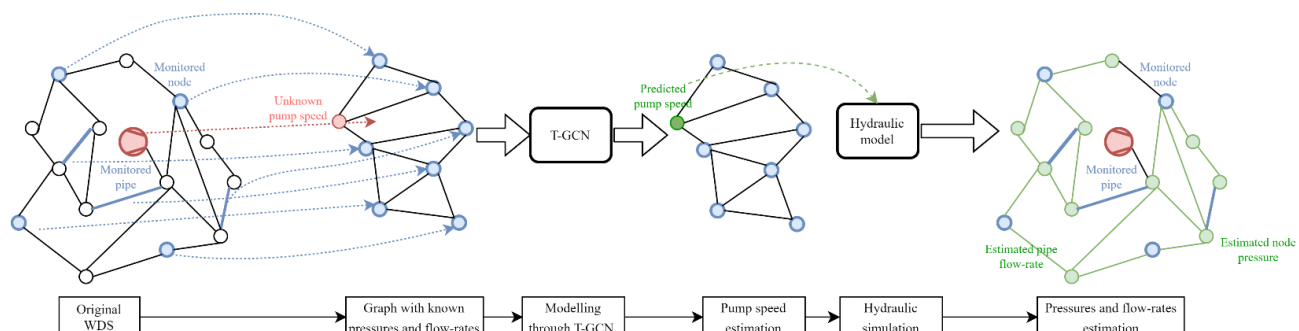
Monitored node

Unknown pump speed

Monitored pipe

T-GCN

Predicted pump speed

Hydraulic model

Monitored node

Monitored pipe

Estimated pipe flow-rate

Estimated node pressure

Original WDS

Graph with known pressures and flow-rates

Modelling through T-GCN

Pump speed estimation

Hydraulic simulation

Pressures and flow-rates estimation